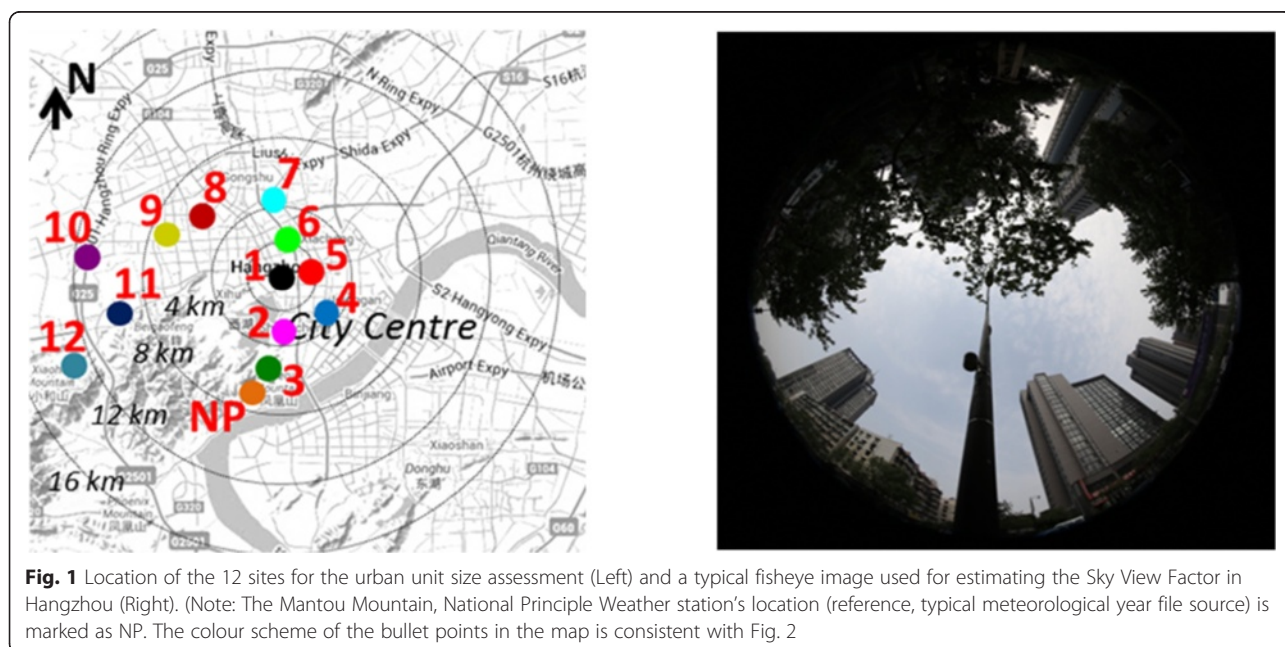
N

Hangzhou Ring Expy

N Ring Expy

S16

G25

Shida Expy

G2501

Liusi

Gongshu

Hangzhou

Xihu

Qiantang River

S2 Hangyong Expy

Airport Expy

机场公

Xiaoshan

Donghu

Bingjiang

Xiaohe Mountain

Fenghuang Mountain

10

11

12

9

8

7

6

1

5

4

2

3

NP

4 km

8 km

12 km

16 km

City Centre

**Fig. 1** Location of the 12 sites for the urban unit size assessment (Left) and a typical fisheye image used for estimating the Sky View Factor in Hangzhou (Right). (Note: The Mantou Mountain, National Principle Weather station's location (reference, typical meteorological year file source) is marked as NP. The colour scheme of the bullet points in the map is consistent with Fig. 2